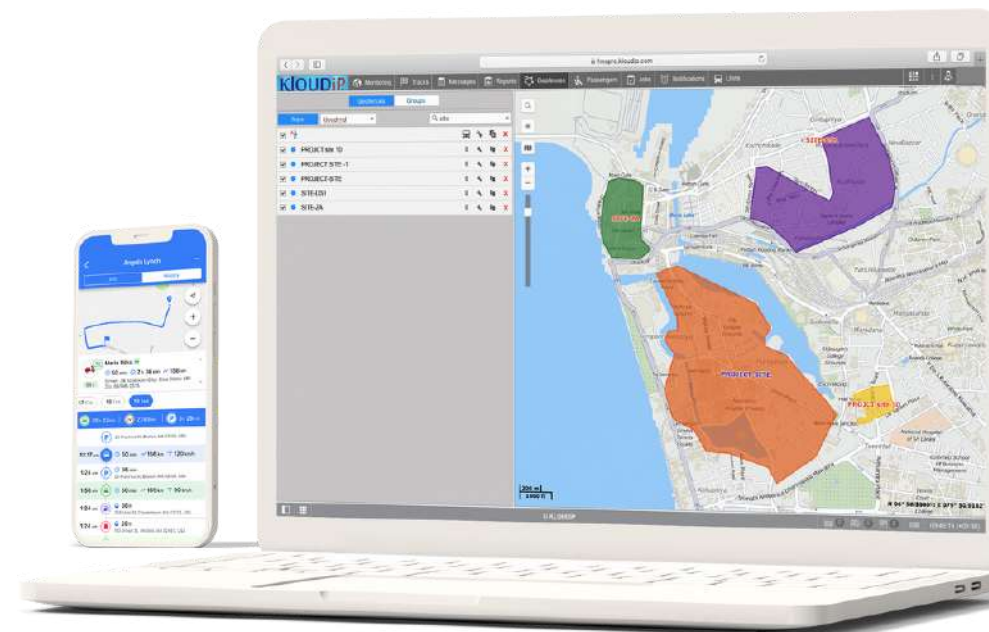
fmspro.kloudip.com

KlOUDiP Monitoring Tracks Messages Reports Geofences Passengers Jobs Notifications Units

Geofences Groups

PROJECT NN 10
PROJECT SITE-1
PROJECT-SITE
SITE-130
SITE-2A

PROJECT SITE

PROJECT SITE 10

Angela Lynch

100 km